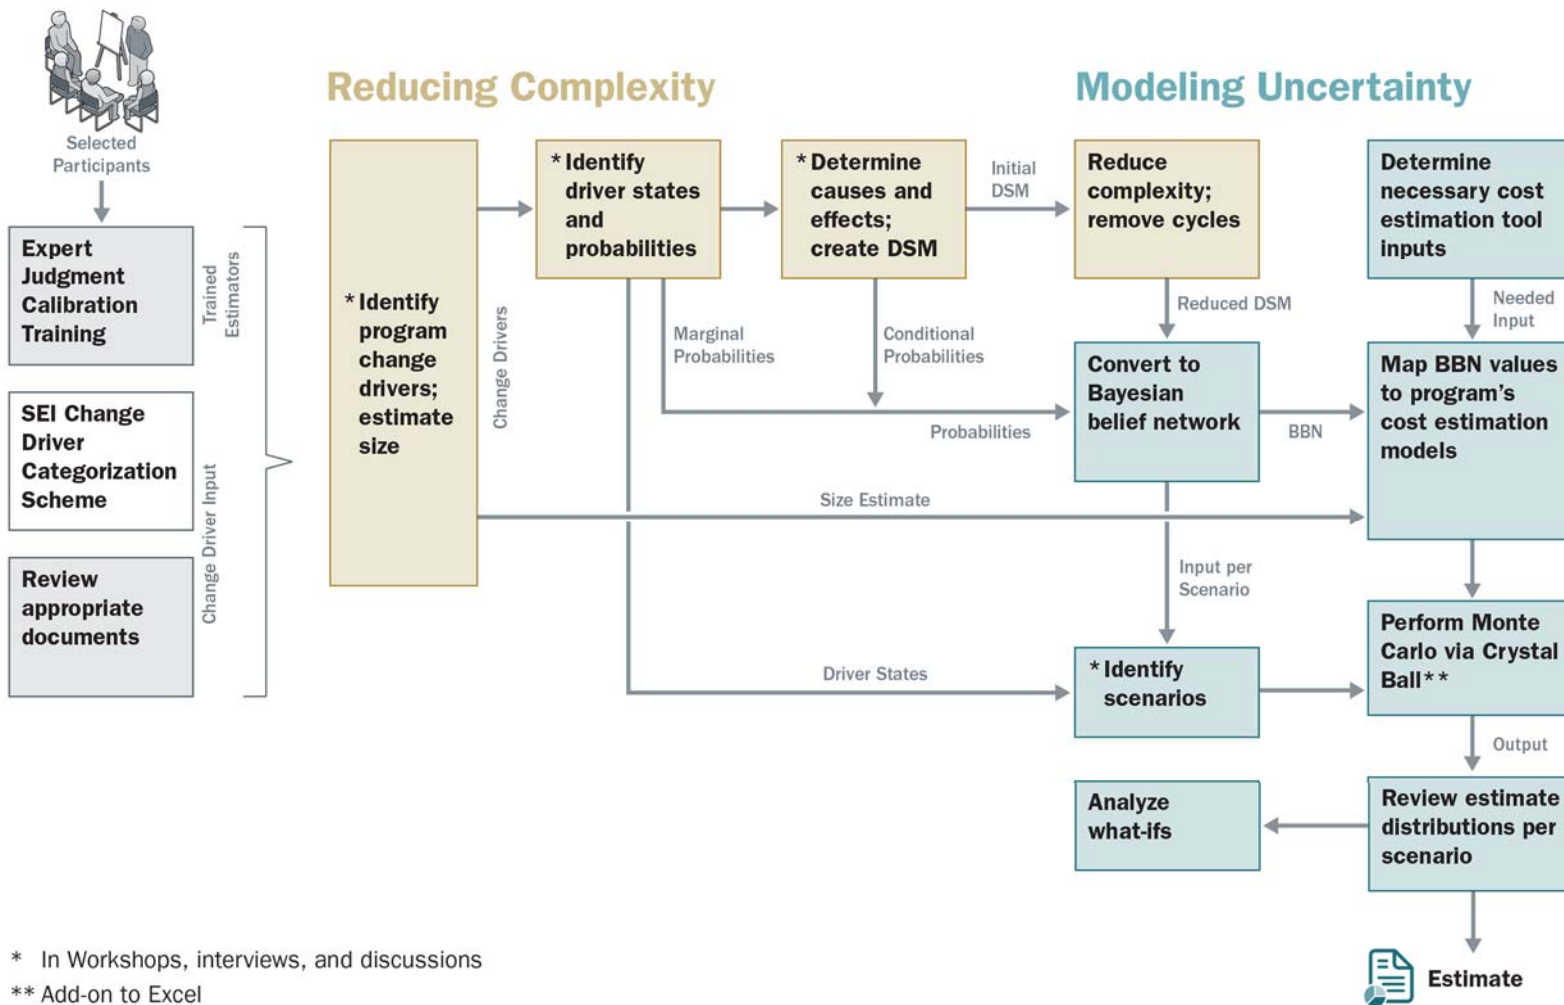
Selected Participants

Reducing Complexity

Modeling Uncertainty

Expert Judgment Calibration Training

Trained Estimators

SEI Change Driver Categorization Scheme

Review appropriate documents

Change Driver Input

* Identify program change drivers; estimate size

Change Drivers

* Identify driver states and probabilities

* Determine causes and effects; create DSM

Initial DSM

Reduce complexity; remove cycles

Determine necessary cost estimation tool inputs

Marginal Probabilities

Conditional Probabilities

Reduced DSM

Needed Input

Convert to Bayesian belief network

Probabilities

BBN

Map BBN values to program's cost estimation models

Size Estimate

Input per Scenario

Perform Monte Carlo via Crystal Ball**

Driver States

* Identify scenarios

Output

Analyze what-ifs

Review estimate distributions per scenario

Estimate

* In Workshops, interviews, and discussions
** Add-on to Excel